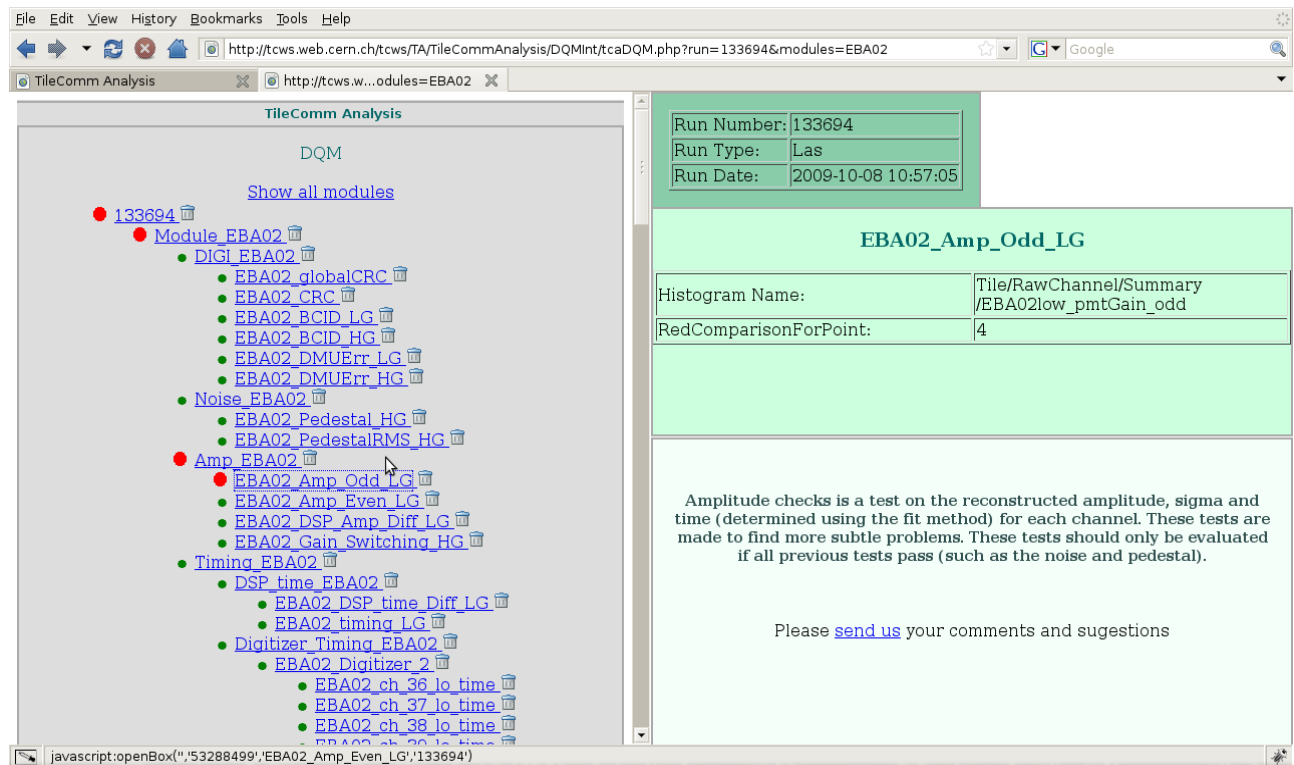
File Edit View History Bookmarks Tools Help

http://tcws.web.cern.ch/tcws/TA/TileCommAnalysis/DQMInt/tcaDQM.php?run=133694&modules=EBA02

Google

TileComm Analysis | http://tcws.w...odules=EBA02

TileComm Analysis

DQM

Show all modules

133694
Module_EBA02
DIGI_EBA02
EBA02_globalCRC
EBA02_CRC
EBA02_BCID_LG
EBA02_BCID_HG
EBA02_DMUErr_LG
EBA02_DMUErr_HG
Noise_EBA02
EBA02_Pedestal_HG
EBA02_PedestalRMS_HG
Amp_EBA02
EBA02_Amp_Odd_LG
EBA02_Amp_Even_LG
EBA02_DSP_Amp_Diff_LG
EBA02_Gain_Switching_HG
Timing_EBA02
DSP_time_EBA02
EBA02_DSP_time_Diff_LG
EBA02_timing_LG
Digitizer_Timing_EBA02
EBA02_Digitizer_2
EBA02_ch_36_lo_time
EBA02_ch_37_lo_time
EBA02_ch_38_lo_time
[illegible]

| Run Number: | 133694 |
|---|---|
| Run Type: | Las |
| Run Date: | 2009-10-08 10:57:05 |

EBA02_Amp_Odd_LG

| Histogram Name: | Tile/RawChannel/Summary /EBA02low_pmtGain_odd |
|---|---|
| RedComparisonForPoint: | 4 |

Amplitude checks is a test on the reconstructed amplitude, sigma and time (determined using the fit method) for each channel. These tests are made to find more subtle problems. These tests should only be evaluated if all previous tests pass (such as the noise and pedestal).

Please send us your comments and sugestions

javascript:openBox('','53288499','EBA02_Amp_Even_LG','133694')